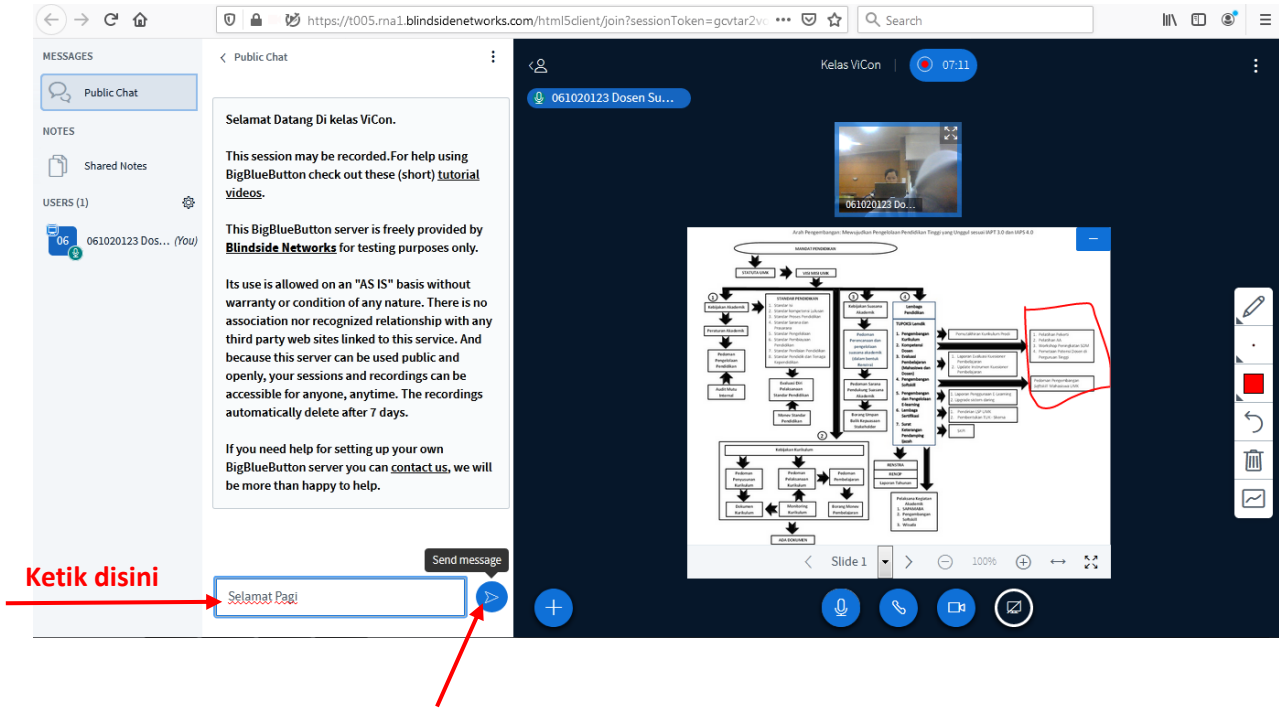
https://t005.rna1.blindsidenetworks.com/html5client/join?sessionToken=gcvtar2v

Search

MESSAGES

Public Chat

NOTES

Shared Notes

USERS (1)

06 061020123 Dos... (You)

Public Chat

Selamat Datang Di kelas ViCon.

This session may be recorded.For help using BigBlueButton check out these (short) tutorial videos.

This BigBlueButton server is freely provided by Blindside Networks for testing purposes only.

Its use is allowed on an "AS IS" basis without warranty or condition of any nature. There is no association nor recognized relationship with any third party web sites linked to this service. And because this server can be used public and openly, your sessions and recordings can be accessible for anyone, anytime. The recordings automatically delete after 7 days.

If you need help for setting up your own BigBlueButton server you can contact us, we will be more than happy to help.

Send message

Ketik disini

Selamat Pagi

Kelas ViCon

07:11

061020123 Dosen Su...

061020123 Do...

Arah Pengembangan: Mewujudkan Pengelolaan Pendidikan Tinggi yang Unggul sesuai IAPT 3.0 dan IAPS 4.0

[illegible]

Slide 1

100%